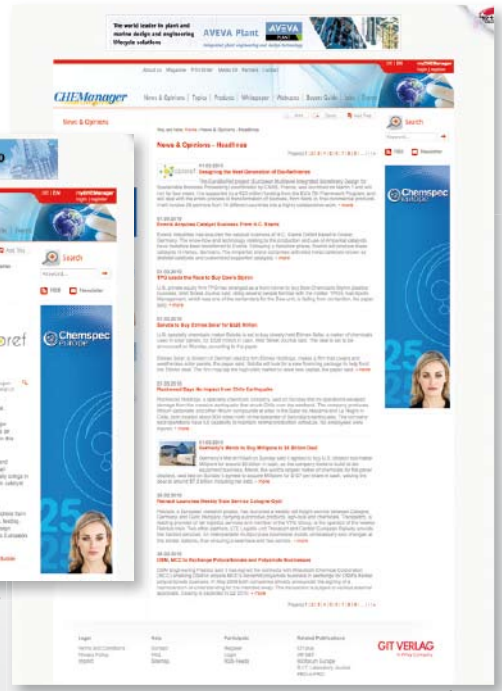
The world leader in plant and marine design and engineering lifecycle solutions

AVEVA Plant

About us Magazine Print Order Media Kit Partners Contact

DE | EN

myCHEManager

CHEManager

News & Opinions | Topics | Products | Whitepaper | Podcasts | Buyers Guide | Jobs | Events

News & Opinions

You are here: Home › News & Opinions › Headlines

News & Opinions – Headlines

Search

RSS Newsletter

Chemspec Europe

Designing the Next Generation of Biorefineries

Evonik Acquires Catalyst Business From H.C. Starck

TPG Leads the Race to Buy Clariant's Division

Solvay to Buy Rhodia Unit for $340 Million

Plastic Lift Help Set New Impact From Chile's Earthquake

Germany's Move to Buy Millipore in $6 Billion Deal

Paccar Launches Brazil Gear Service Categorisation

DSM, MCC in Exchange Polycarbonate and Polyamide Businesses

Legal | Help | Participate | Related Publications

GIT VERLAG